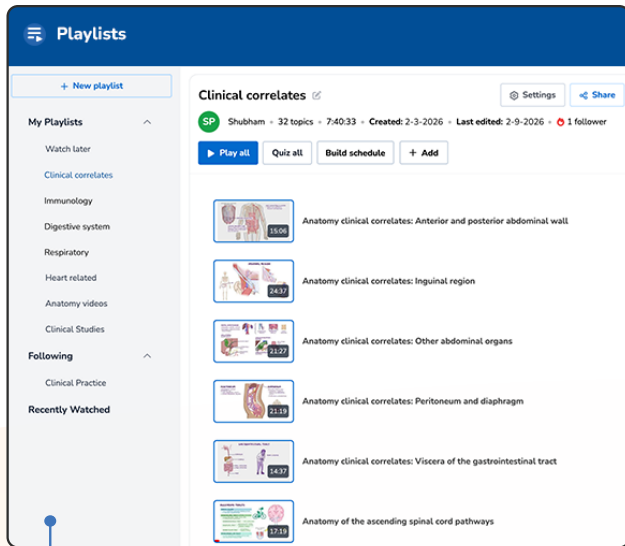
Playlists

+ New playlist

My Playlists

Watch later

Clinical correlates

Immunology

Digestive system

Respiratory

Heart related

Anatomy videos

Clinical Studies

Following

Clinical Practice

Recently Watched

Clinical correlates

Settings

Share

SP Shubham • 32 topics • 7:40:33 • Created: 2-3-2026 • Last edited: 2-9-2026 • 1 follower

Play all

Quiz all

Build schedule

+ Add

15:06 Anatomy clinical correlates: Anterior and posterior abdominal wall

24:37 Anatomy clinical correlates: Inguinal region

21:27 Anatomy clinical correlates: Other abdominal organs

21:19 Anatomy clinical correlates: Peritoneum and diaphragm

14:37 Anatomy clinical correlates: Viscera of the gastrointestinal tract

17:19 Anatomy of the ascending spinal cord pathways